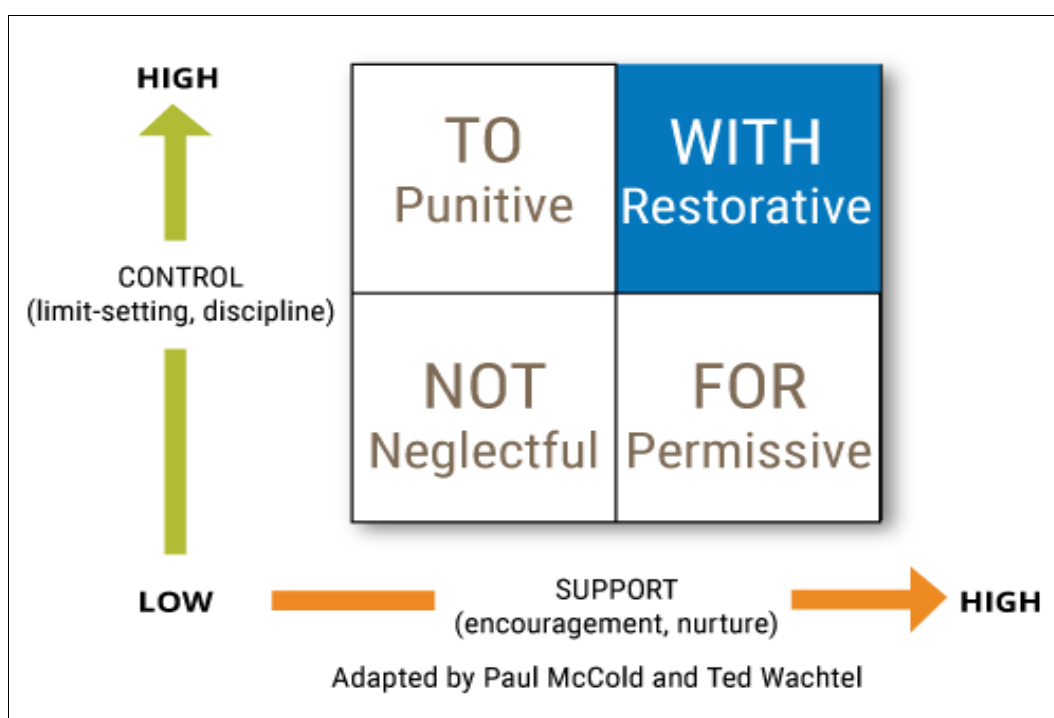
HIGH

CONTROL
(limit-setting, discipline)

| TO Punitive | WITH Restorative |
|---|---|
| NOT Neglectful | FOR Permissive |

LOW

SUPPORT
(encouragement, nurture)

HIGH

Adapted by Paul McCold and Ted Wachtel